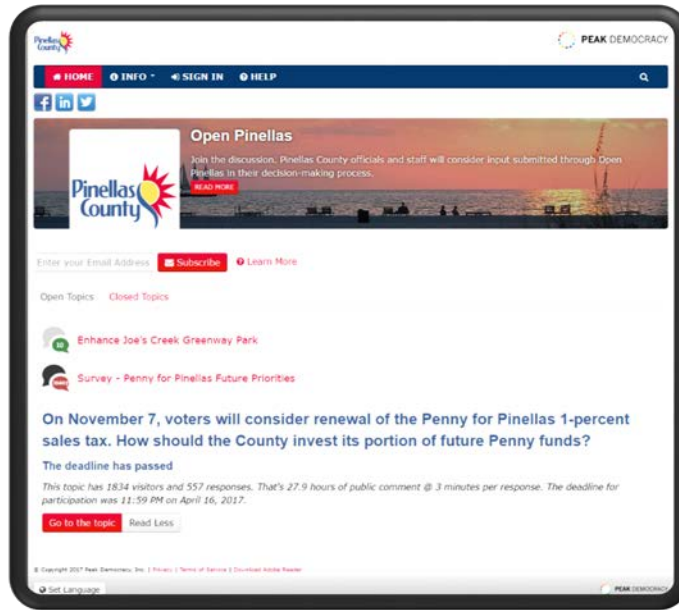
Pinellas County

PEAK DEMOCRACY

HOME INFO SIGN IN HELP

Open Pinellas

Join the discussion. Pinellas County officials and staff will consider input submitted through Open Pinellas in their decision-making process.

READ MORE

Pinellas County

Enter your Email Address Subscribe Learn More

Open Topics Closed Topics

Enhance Joe's Creek Greenway Park

Survey - Penny for Pinellas Future Priorities

On November 7, voters will consider renewal of the Penny for Pinellas 1-percent sales tax. How should the County invest its portion of future Penny funds?

The deadline has passed

This topic has 1834 visitors and 557 responses. That's 27.9 hours of public comment @ 3 minutes per response. The deadline for participation was 11:59 PM on April 16, 2017.

Go to the topic Read Less

© Copyright 2017 Peak Democracy, Inc. | Privacy | Terms of Service | Download Adobe Reader

Set Language

PEAK DEMOCRACY